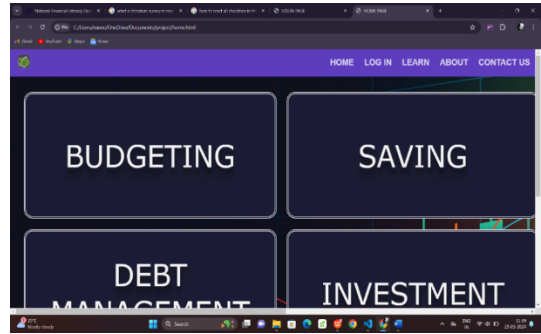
Nationwide Financial Literacy Cou... | what is a templates survey in one | how to create all the site in H | LOGIN PAGE | HOME PAGE

File C:/Users/nares/OneDrive/Documents/project2/home.html

Gmail YouTube Maps News

HOME LOG IN LEARN ABOUT CONTACT US

BUDGETING

SAVING

DEBT MANAGEMENT

INVESTMENT

29°C Mostly cloudy

Search

ENG IN

11:59 23-03-2024